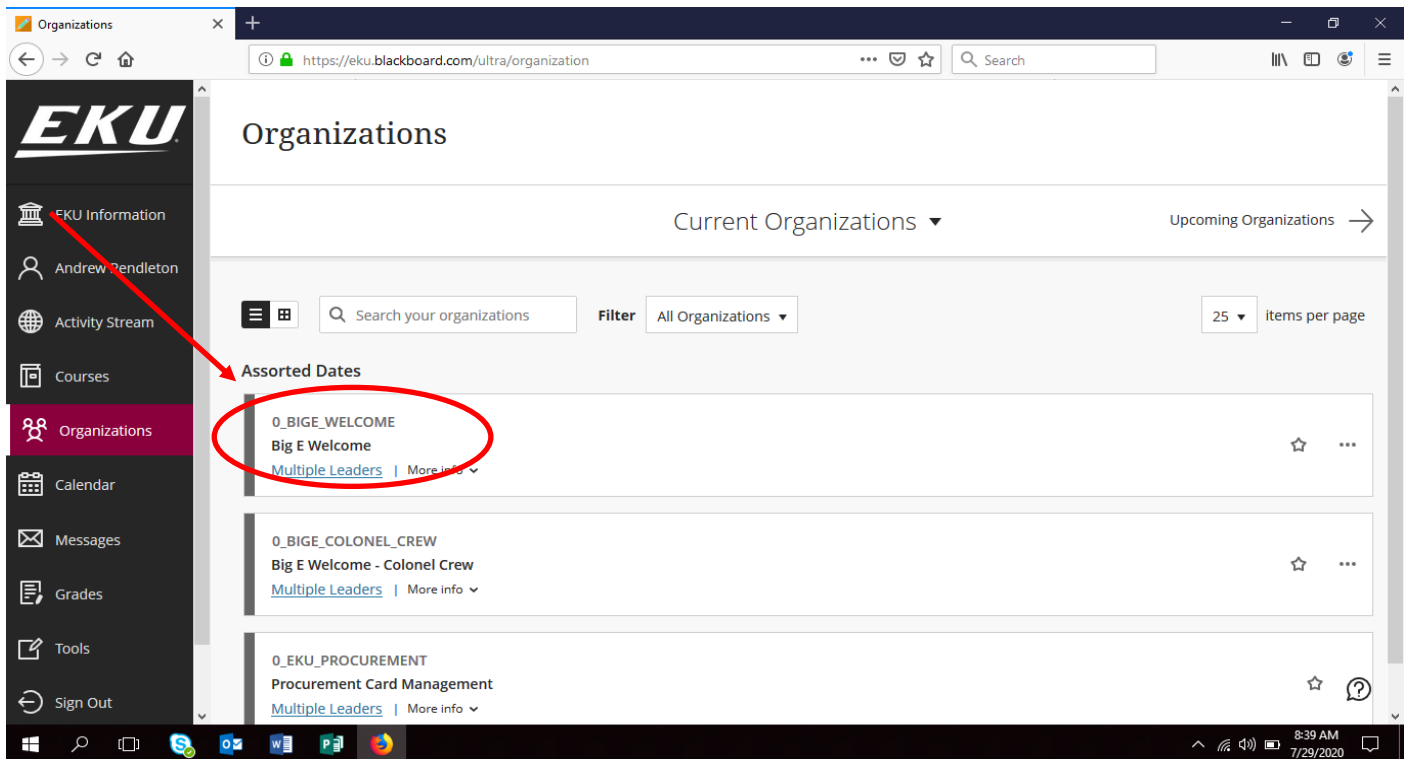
Organizations

https://eku.blackboard.com/ultra/organization

Search

EKU

EKU Information

Andrew Pendleton

Activity Stream

Courses

Organizations

Calendar

Messages

Grades

Tools

Sign Out

Organizations

Current Organizations

Upcoming Organizations

Search your organizations

Filter All Organizations

25 items per page

Assorted Dates

0_BIGE_WELCOME
Big E Welcome
Multiple Leaders | More info

0_BIGE_COLONEL_CREW
Big E Welcome - Colonel Crew
Multiple Leaders | More info

0_EKU_PROCUREMENT
Procurement Card Management
Multiple Leaders | More info

8:39 AM
7/29/2020